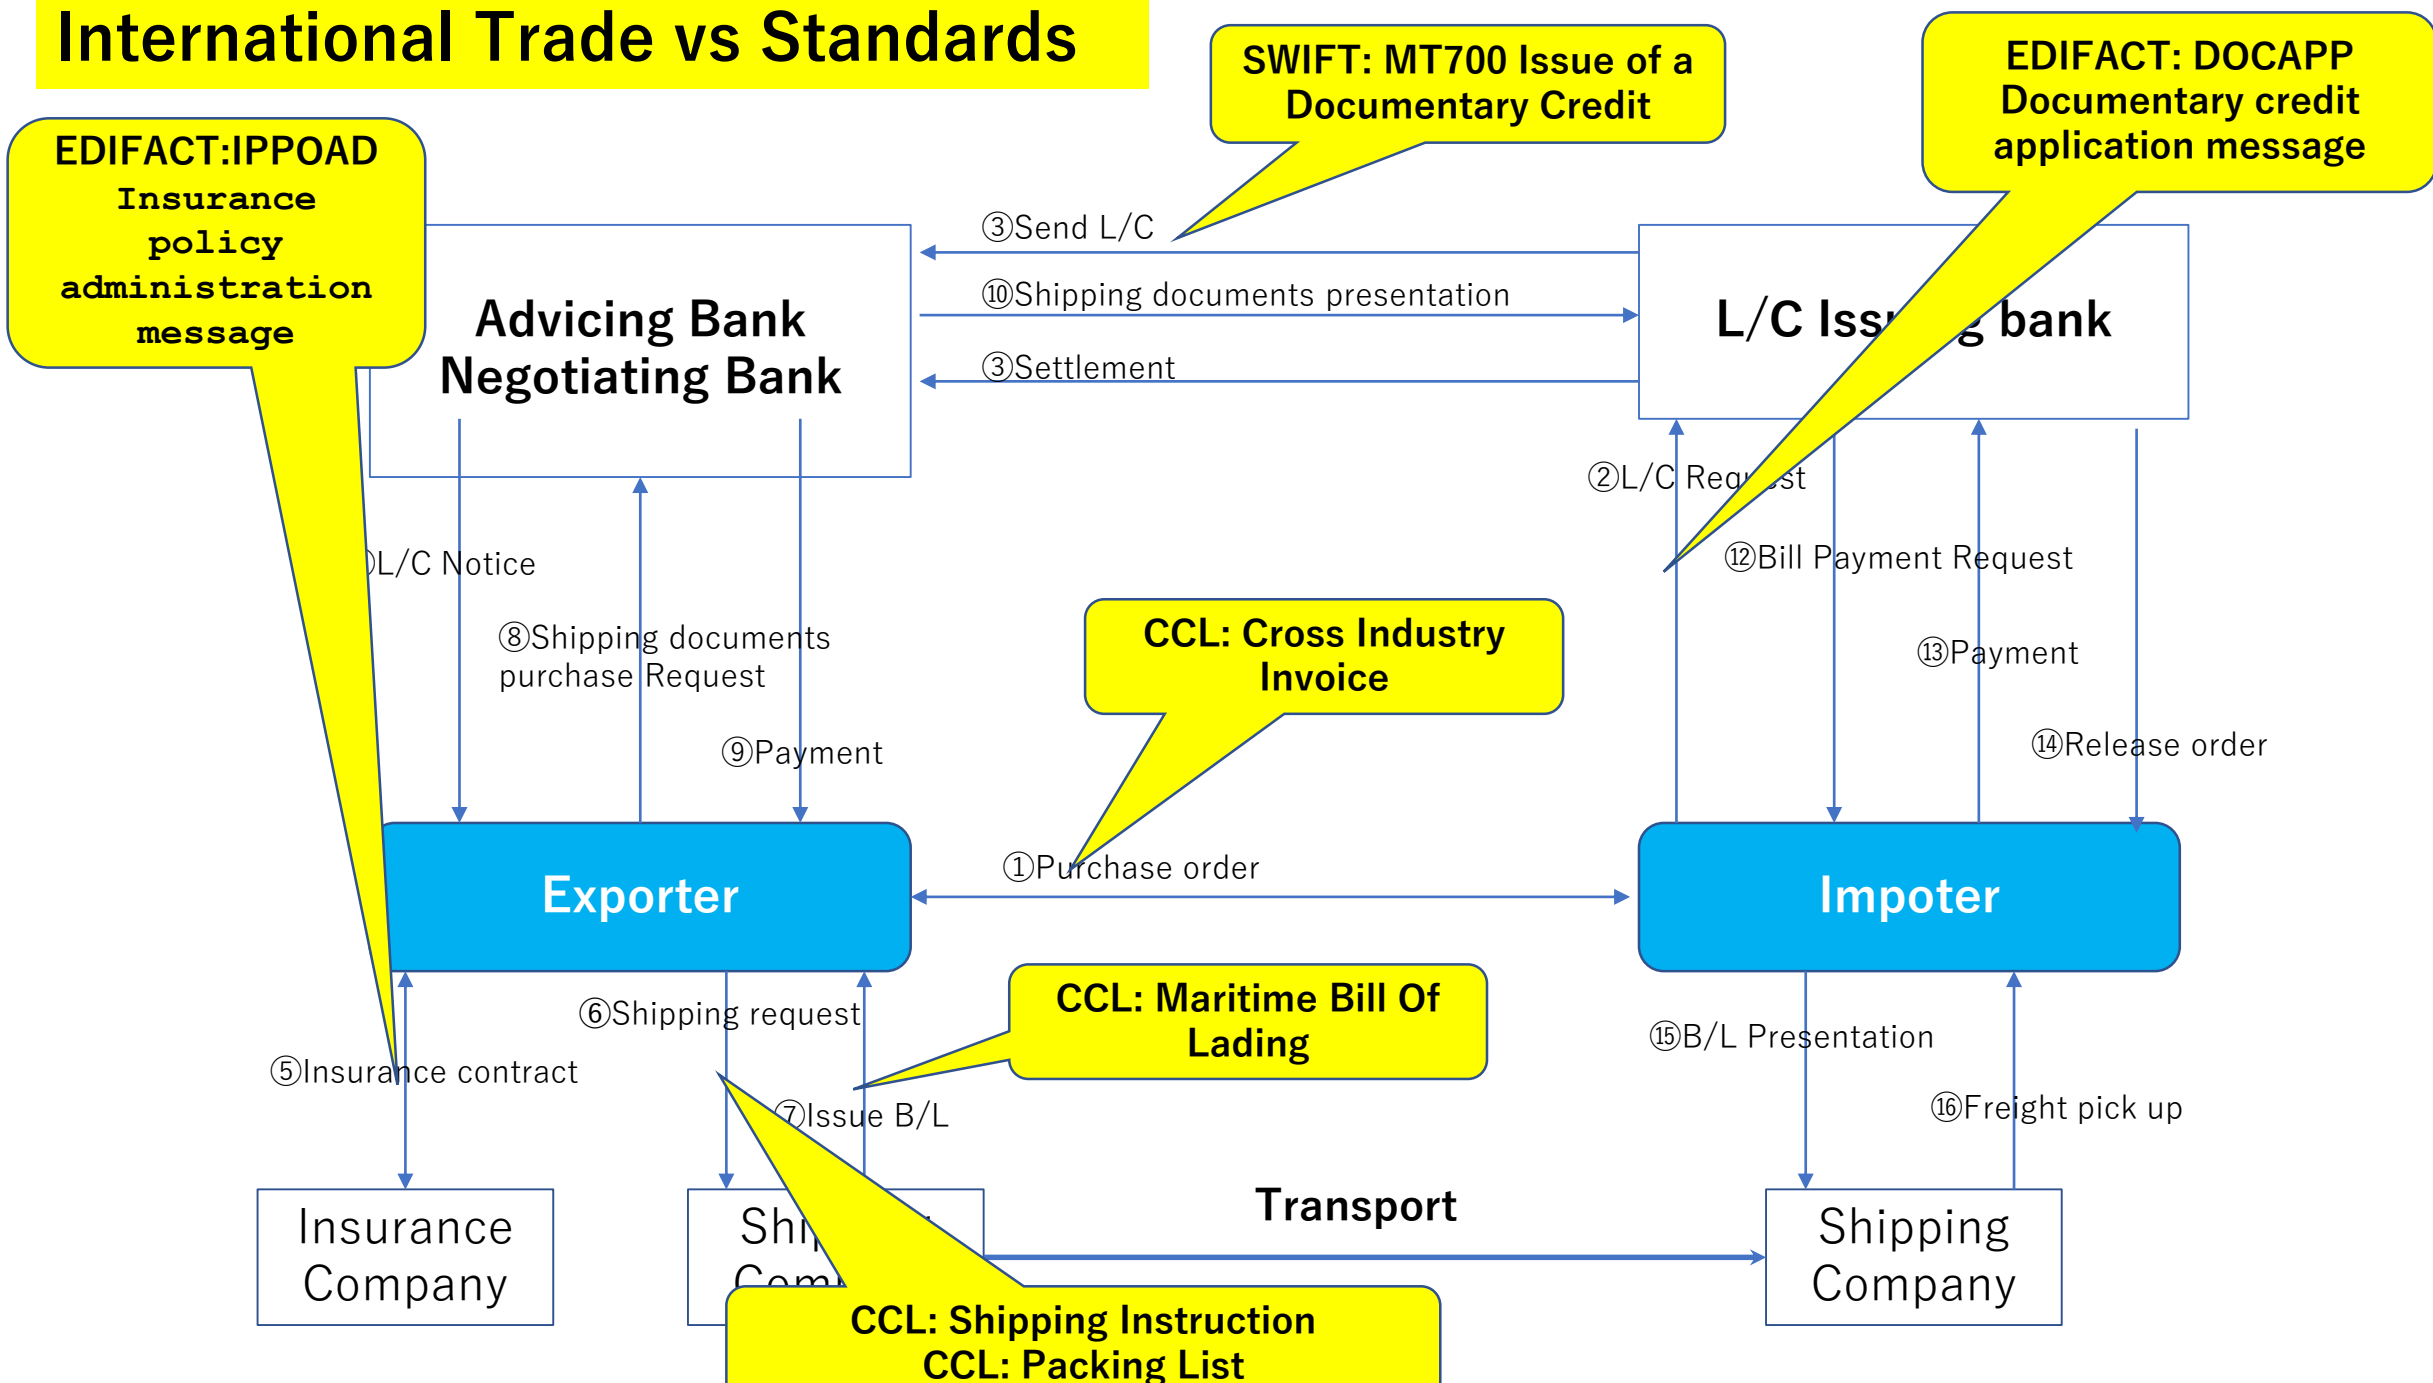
International Trade vs Standards

SWIFT: MT700 Issue of a Documentary Credit

EDIFACT: DOCAPP Documentary credit application message

EDIFACT:IPPOAD Insurance policy administration message

Advicing Bank Negotiating Bank

③Send L/C

⑩Shipping documents presentation

③Settlement

L/C Iss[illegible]g bank

②L/C Req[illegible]st

⑫Bill Payment Request

⑬Payment

⑭Release order

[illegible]L/C Notice

⑧Shipping documents purchase Request

⑨Payment

CCL: Cross Industry Invoice

Exporter

①Purchase order

Impoter

⑥Shipping request

CCL: Maritime Bill Of Lading

⑤Insurance contract

⑦Issue B/L

⑮B/L Presentation

⑯Freight pick up

Transport

Insurance Company

Shi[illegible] Com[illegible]

Shipping Company

CCL: Shipping Instruction
CCL: Packing List